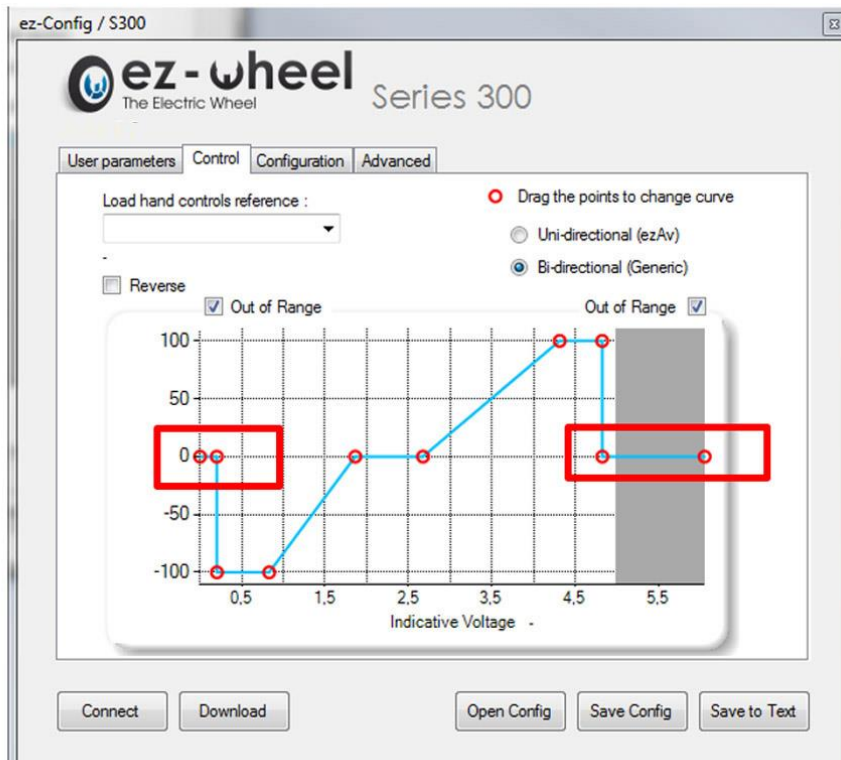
ez-Config / S300

ez-wheel
The Electric Wheel

Series 300

User parameters | Control | Configuration | Advanced

Load hand controls reference :

-

Reverse

Drag the points to change curve

Uni-directional (ezAv)

Bi-directional (Generic)

Out of Range

Out of Range

100
50
0
-50
-100

0,5 1,5 2,5 3,5 4,5 5,5

Indicative Voltage -

Connect

Download

Open Config

Save Config

Save to Text